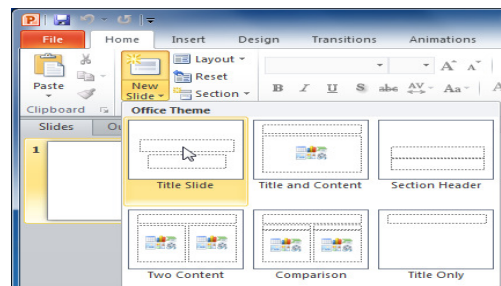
File
Home
Insert
Design
Transitions
Animations

Paste
Clipboard
New Slide
Layout
Reset
Section

Slides
Ou

1

Office Theme

Title Slide
Title and Content
Section Header
Two Content
Comparison
Title Only